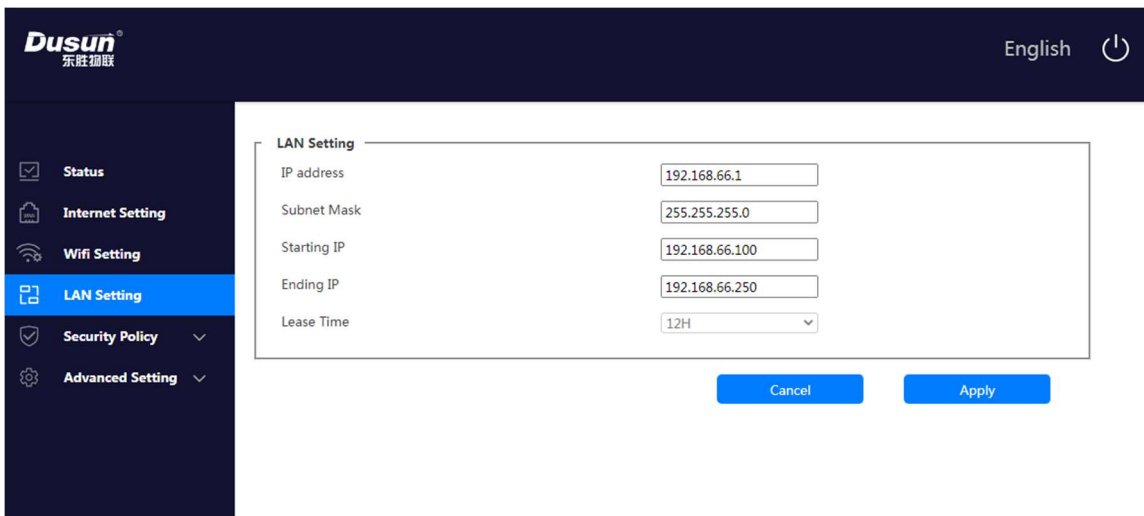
Dusun®
东胜物联

English

Status
Internet Setting
Wifi Setting
LAN Setting
Security Policy
Advanced Setting

LAN Setting

| | |
|---|---|
| IP address | 192.168.66.1 |
| Subnet Mask | 255.255.255.0 |
| Starting IP | 192.168.66.100 |
| Ending IP | 192.168.66.250 |
| Lease Time | 12H |

Cancel
Apply